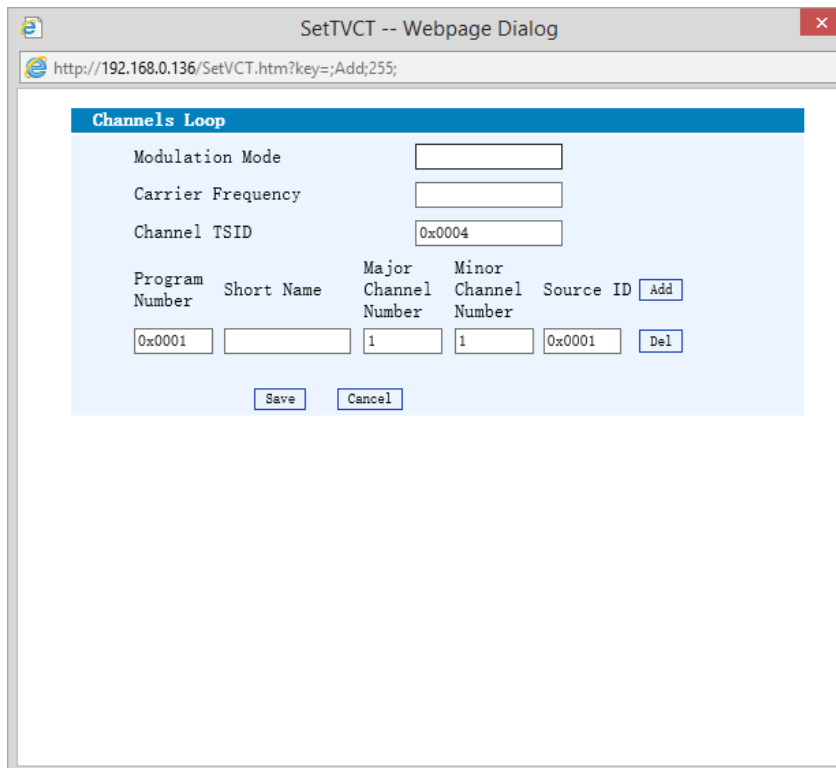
SetTVCT -- Webpage Dialog

http://192.168.0.136/SetVCT.htm?key=;Add;255;

Channels Loop

Modulation Mode

Carrier Frequency

Channel TSID 0x0004

| Program Number | Short Name | Major Channel Number | Minor Channel Number | Source ID | Add |
|---|---|---|---|---|---|
| 0x0001 | | 1 | 1 | 0x0001 | Del |

Save Cancel